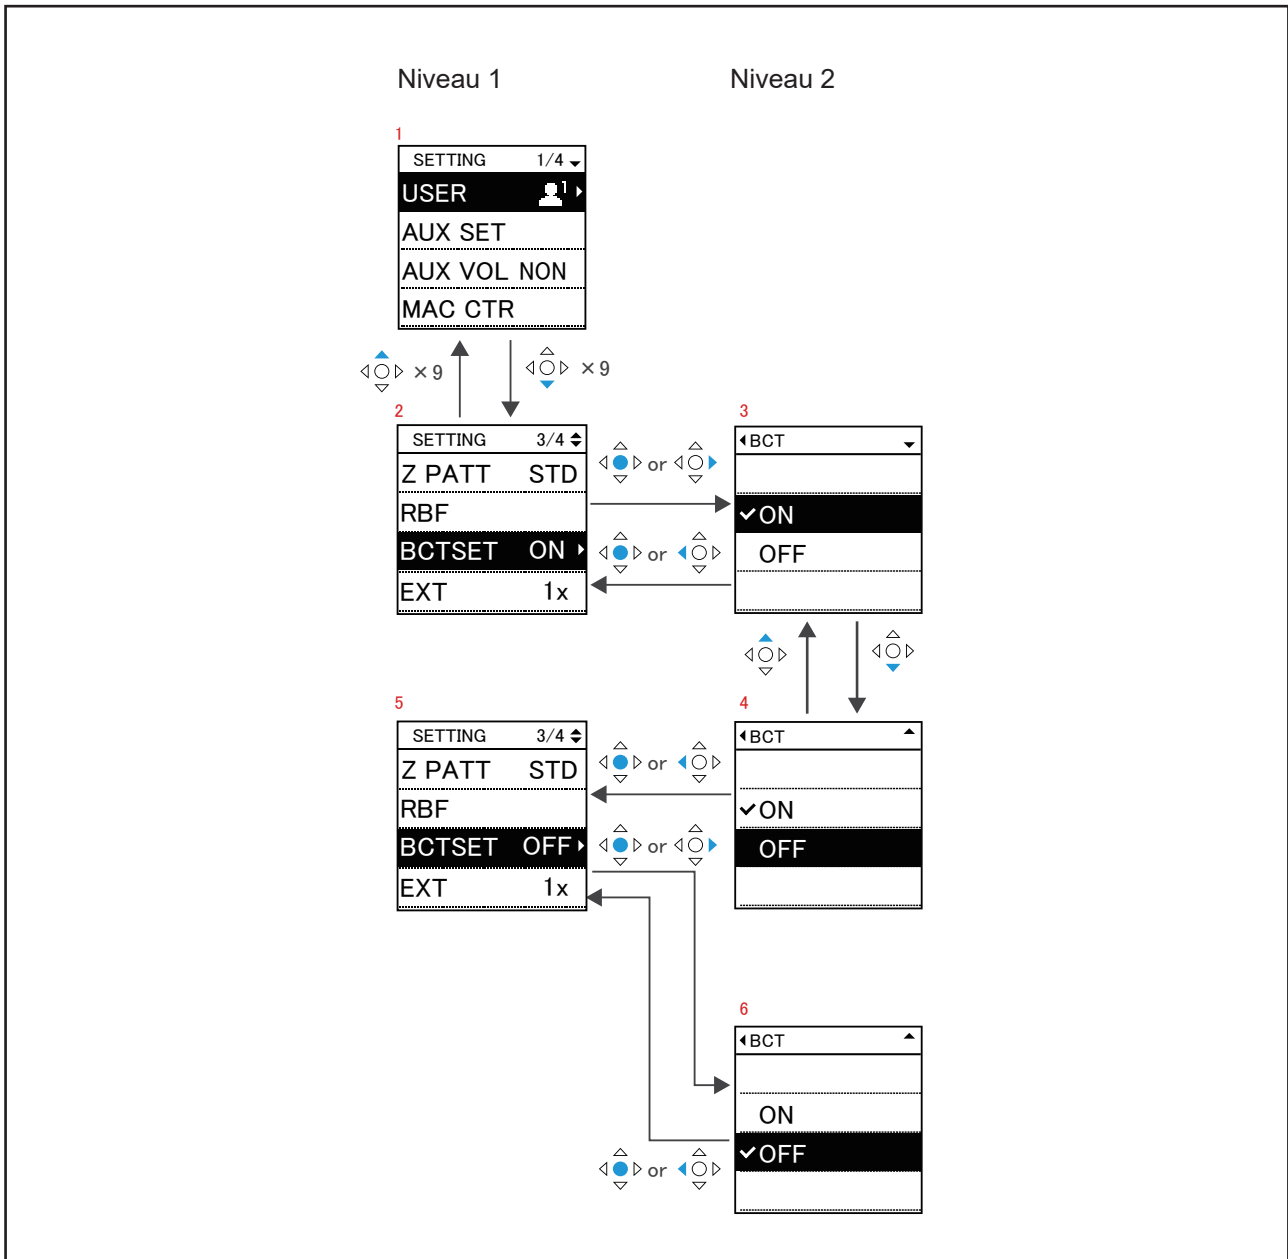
Niveau 1

Niveau 2

1

SETTING 1/4

USER 1

AUX SET

AUX VOL NON

MAC CTR

× 9

× 9

2

SETTING 3/4

Z PATT STD

RBF

BCTSET ON

EXT 1x

or

or

3

BCT

✓ON

OFF

4

BCT

✓ON

OFF

5

SETTING 3/4

Z PATT STD

RBF

BCTSET OFF

EXT 1x

or

or

6

BCT

ON

✓OFF

or